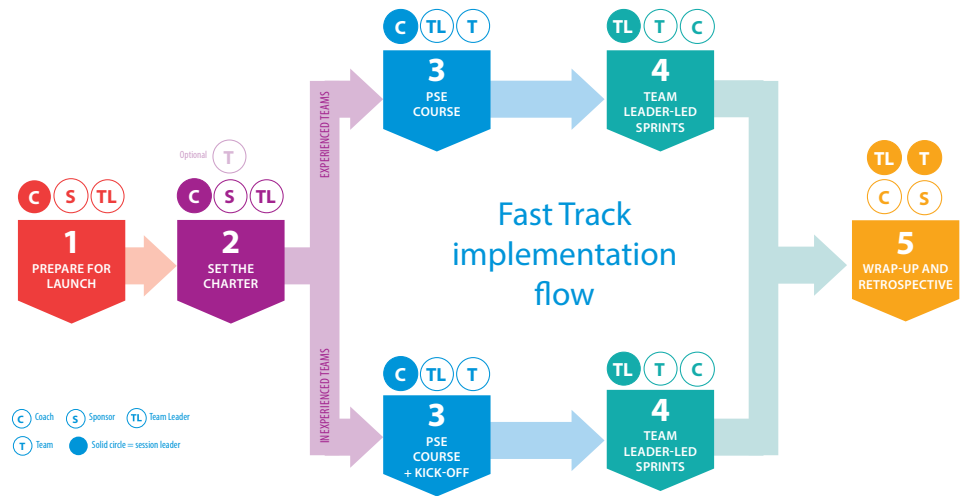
C S TL
1
PREPARE FOR LAUNCH

Optional T
C S TL
2
SET THE CHARTER

EXPERIENCED TEAMS

INEXPERIENCED TEAMS

C TL T
3
PSE COURSE

TL T C
4
TEAM LEADER-LED SPRINTS

Fast Track implementation flow

C TL T
3
PSE COURSE + KICK-OFF

TL T C
4
TEAM LEADER-LED SPRINTS

TL T
C S
5
WRAP-UP AND RETROSPECTIVE

C Coach
S Sponsor
TL Team Leader
T Team
Solid circle = session leader